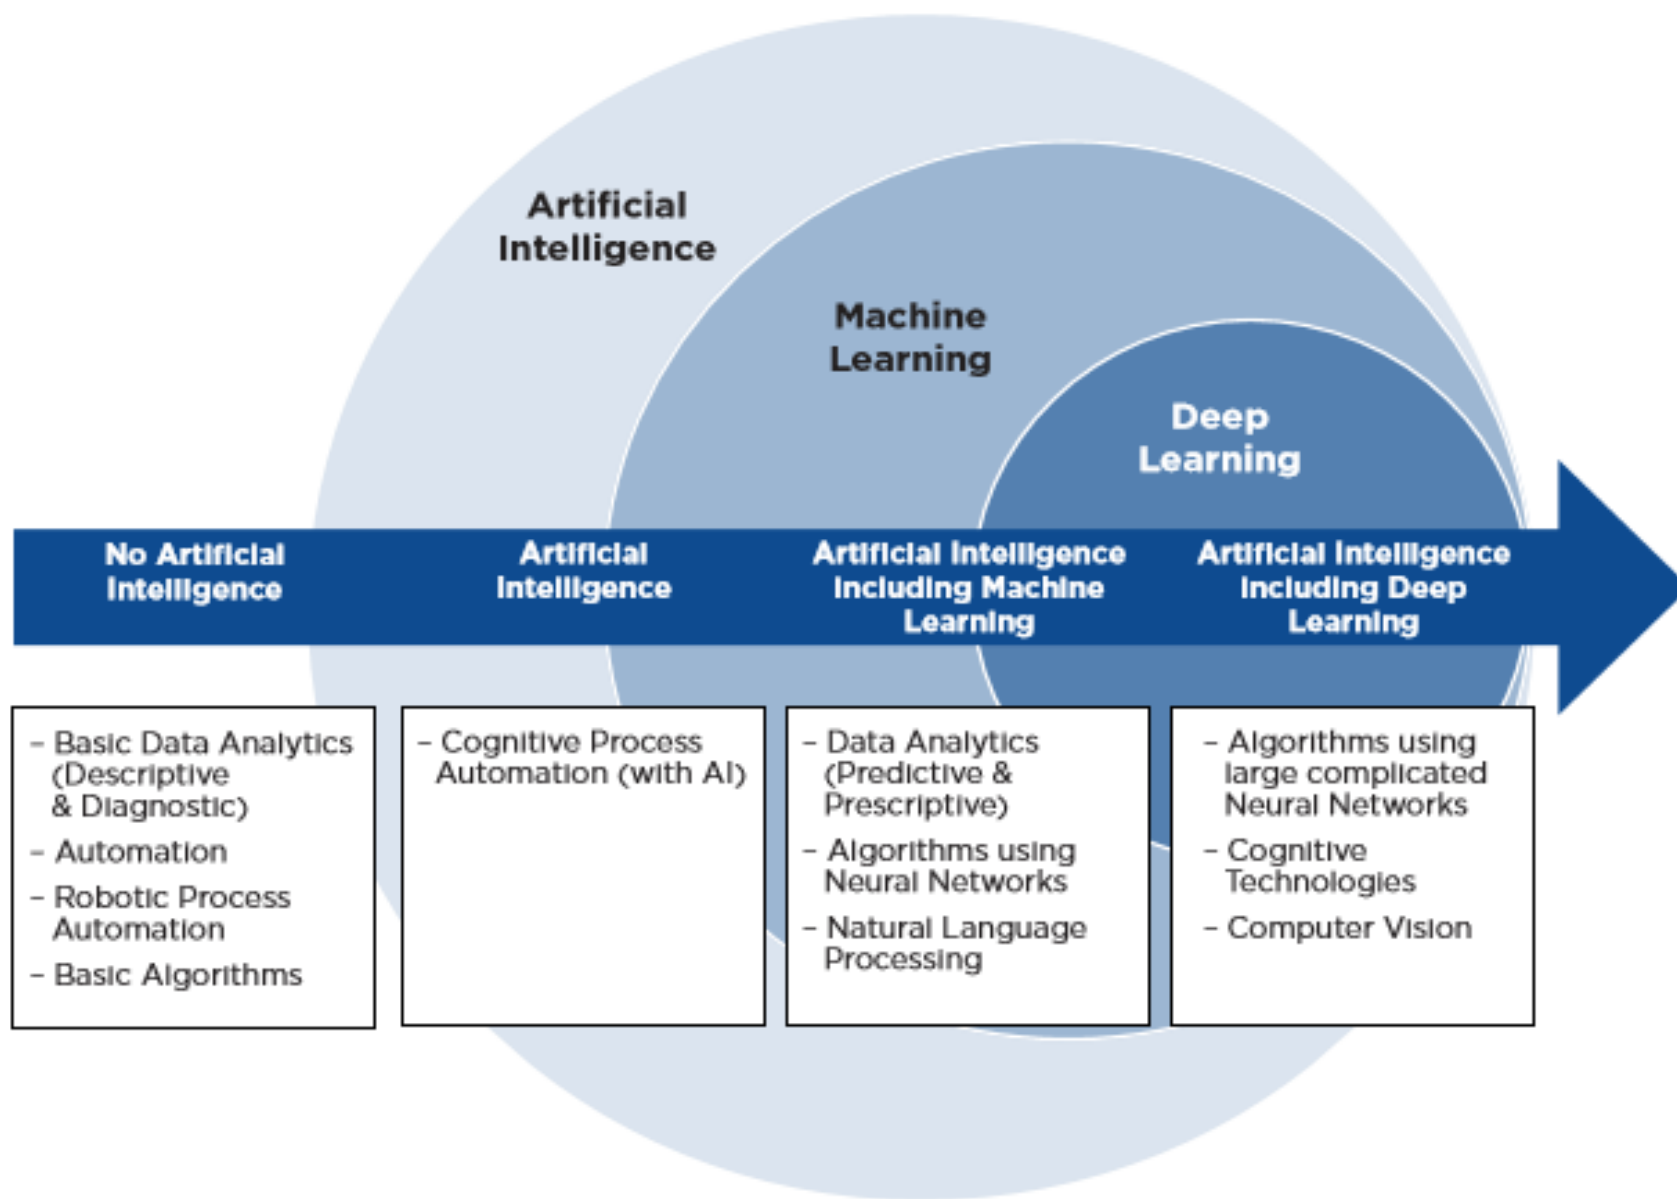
Artificial Intelligence

Machine Learning

Deep Learning

No Artificial Intelligence

Artificial Intelligence

Artificial Intelligence Including Machine Learning

Artificial Intelligence Including Deep Learning

- Basic Data Analytics (Descriptive & Diagnostic)
- Automation
- Robotic Process Automation
- Basic Algorithms

- Cognitive Process Automation (with AI)

- Data Analytics (Predictive & Prescriptive)
- Algorithms using Neural Networks
- Natural Language Processing

- Algorithms using large complicated Neural Networks
- Cognitive Technologies
- Computer Vision